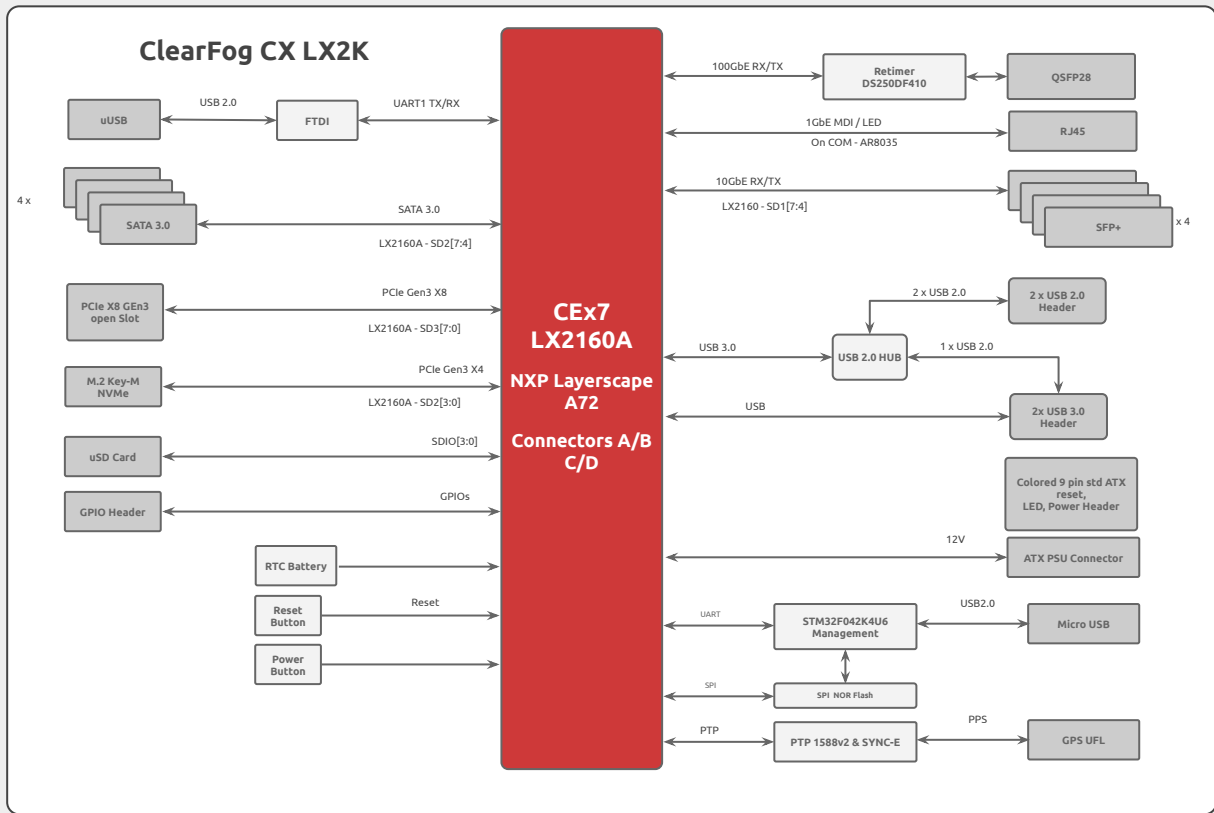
ClearFog CX LX2K

uUSB
USB 2.0
FTDI
UART1 TX/RX

4 x
SATA 3.0
SATA 3.0
LX2160A - SD2[7:4]

PCIe X8 GEn3 open Slot
PCIe Gen3 X8
LX2160A - SD3[7:0]

M.2 Key-M NVMe
PCIe Gen3 X4
LX2160A - SD2[3:0]

uSD Card
SDIO[3:0]

GPIO Header
GPIOs

RTC Battery

Reset Button
Reset

Power Button

CEx7
LX2160A

NXP Layerscape A72

Connectors A/B C/D

100GbE RX/TX
Retimer DS250DF410
QSFP28

1GbE MDI / LED
On COM - AR8035
RJ45

10GbE RX/TX
LX2160 - SD1[7:4]
SFP+
x 4

2 x USB 2.0
2 x USB 2.0 Header
USB 3.0
USB 2.0 HUB
1 x USB 2.0

USB
2x USB 3.0 Header

Colored 9 pin std ATX reset, LED, Power Header

12V
ATX PSU Connector

UART
STM32F042K4U6 Management
USB2.0
Micro USB

SPI
SPI NOR Flash

PTP
PTP 1588v2 & SYNC-E
PPS
GPS UFL